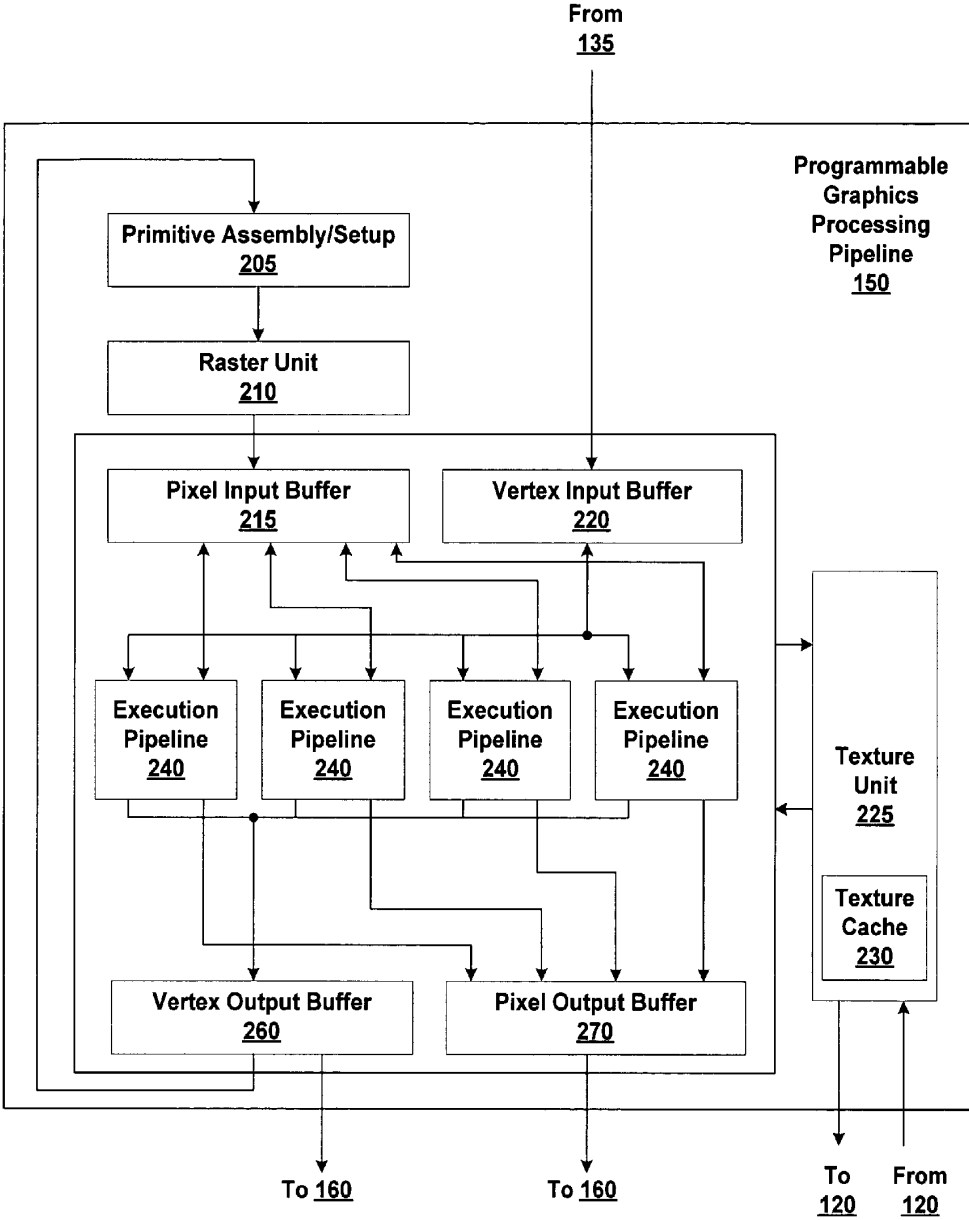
From
135

Programmable Graphics Processing Pipeline
150

Primitive Assembly/Setup
205

Raster Unit
210

Pixel Input Buffer
215

Vertex Input Buffer
220

Execution Pipeline
240

Execution Pipeline
240

Execution Pipeline
240

Execution Pipeline
240

Texture Unit
225

Texture Cache
230

Vertex Output Buffer
260

Pixel Output Buffer
270

To 160

To 160

To
120

From
120